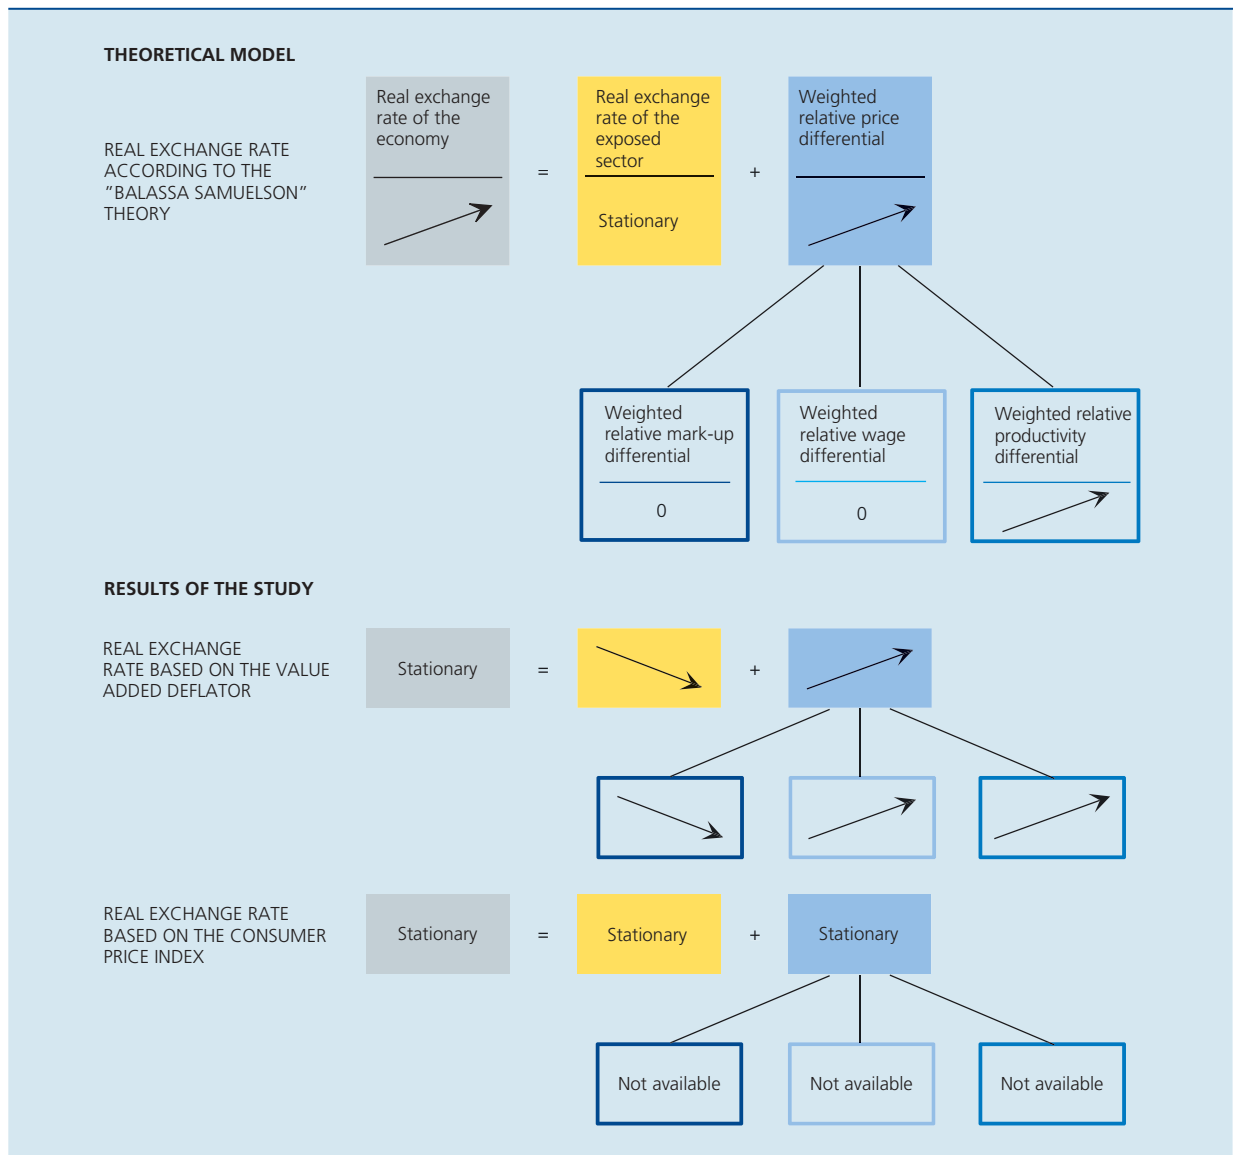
THEORETICAL MODEL

REAL EXCHANGE RATE ACCORDING TO THE "BALASSA SAMUELSON" THEORY

Real exchange rate of the economy

=

Real exchange rate of the exposed sector

Stationary

+

Weighted relative price differential

Weighted relative mark-up differential

0

Weighted relative wage differential

0

Weighted relative productivity differential

RESULTS OF THE STUDY

REAL EXCHANGE RATE BASED ON THE VALUE ADDED DEFLATOR

Stationary

=

+

REAL EXCHANGE RATE BASED ON THE CONSUMER PRICE INDEX

Stationary

=

Stationary

+

Stationary

Not available

Not available

Not available